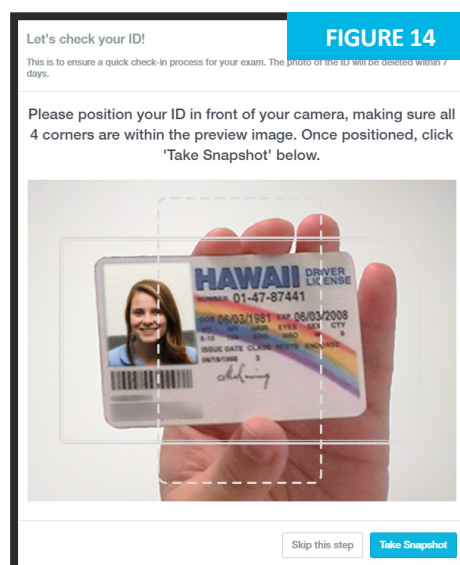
Let's check your ID!

FIGURE 14

This is to ensure a quick check-in process for your exam. The photo of the ID will be deleted within 7 days.

Please position your ID in front of your camera, making sure all 4 corners are within the preview image. Once positioned, click 'Take Snapshot' below.

HAWAII DRIVER LICENSE

01-47-87441

06/03/1981 EXP 06/03/2008

ISSUE DATE CLASS RESTR ENDORSE

Skip this step

Take Snapshot